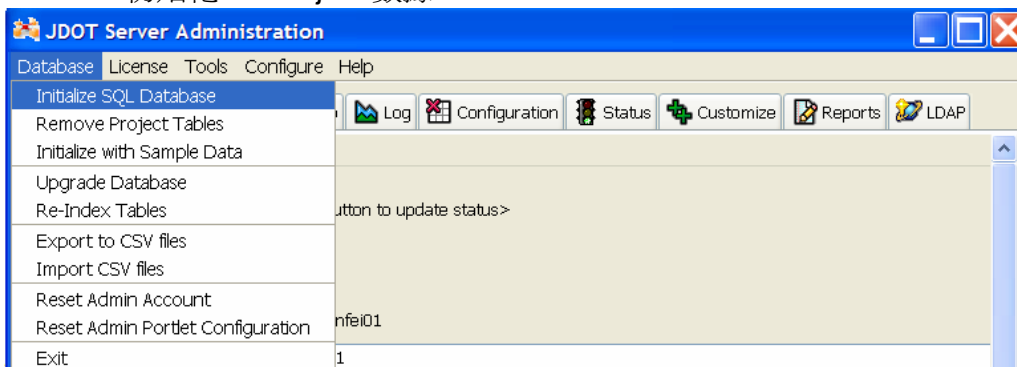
JDOT Server Administration

Database License Tools Configure Help

Initialize SQL Database
Remove Project Tables
Initialize with Sample Data
Upgrade Database
Re-Index Tables
Export to CSV files
Import CSV files
Reset Admin Account
Reset Admin Portlet Configuration
Exit

Log Configuration Status Customize Reports LDAP

utton to update status>

nfei01

1